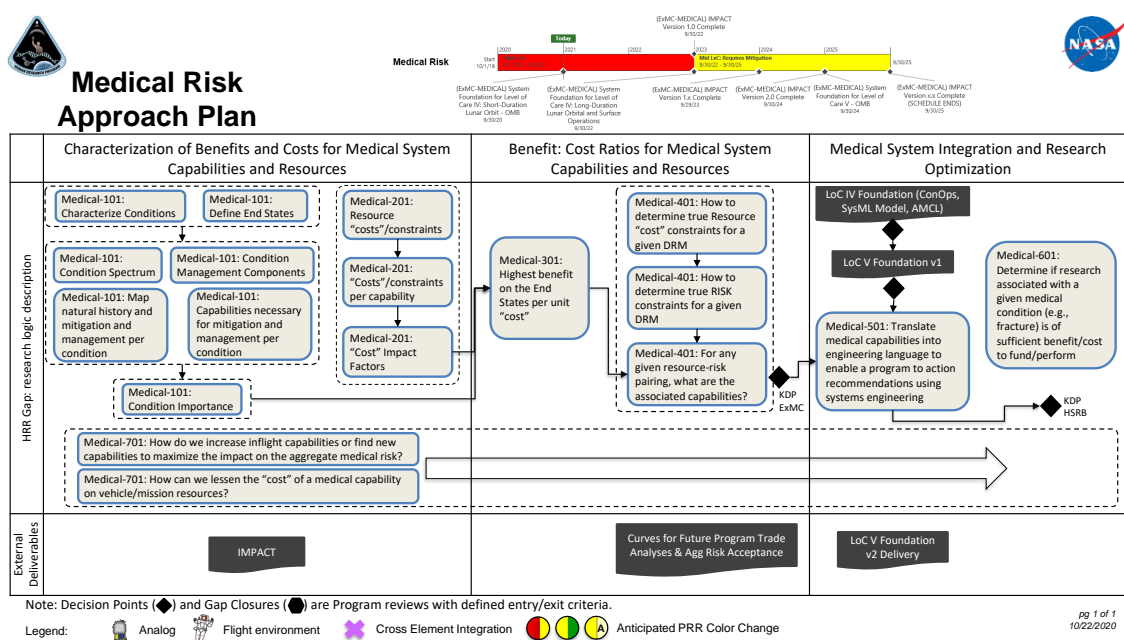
Medical Risk Approach Plan

(ExMC-MEDICAL) IMPACT Version 1.0 Complete 9/30/22

Today

Medical Risk

|2020 |2021 |2022 |2023 |2024 |2025

Start 10/1/19

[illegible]

Mid LxC: Requires Mitigation 9/30/22 - 9/30/25

9/30/25

(ExMC-MEDICAL) System Foundation for Level of Care IV: Short-Duration Lunar Orbit - OMB 9/30/20

(ExMC-MEDICAL) System Foundation for Level of Care IV: Long-Duration Lunar Orbital and Surface Operations 9/30/22

(ExMC-MEDICAL) IMPACT Version 1.x Complete 9/29/23

(ExMC-MEDICAL) IMPACT Version 2.0 Complete 9/30/24

(ExMC-MEDICAL) System Foundation for Level of Care V - OMB 9/30/24

(ExMC-MEDICAL) IMPACT Version x.x Complete (SCHEDULE ENDS) 9/30/25

Characterization of Benefits and Costs for Medical System Capabilities and Resources

Benefit: Cost Ratios for Medical System Capabilities and Resources

Medical System Integration and Research Optimization

HRR Gap: research logic description

Medical-101: Characterize Conditions

Medical-101: Define End States

Medical-101: Condition Spectrum

Medical-101: Condition Management Components

Medical-101: Map natural history and mitigation and management per condition

Medical-101: Capabilities necessary for mitigation and management per condition

Medical-101: Condition Importance

Medical-201: Resource "costs"/constraints

Medical-201: "Costs"/constraints per capability

Medical-201: "Cost" Impact Factors

Medical-301: Highest benefit on the End States per unit "cost"

Medical-401: How to determine true Resource "cost" constraints for a given DRM

Medical-401: How to determine true RISK constraints for a given DRM

Medical-401: For any given resource-risk pairing, what are the associated capabilities?

KDP ExMC

LoC IV Foundation (ConOps, SysML Model, AMCL)

LoC V Foundation v1

Medical-501: Translate medical capabilities into engineering language to enable a program to action recommendations using systems engineering

Medical-601: Determine if research associated with a given medical condition (e.g., fracture) is of sufficient benefit/cost to fund/perform

KDP HSRB

Medical-701: How do we increase inflight capabilities or find new capabilities to maximize the impact on the aggregate medical risk?

Medical-701: How can we lessen the "cost" of a medical capability on vehicle/mission resources?

External Deliverables

IMPACT

Curves for Future Program Trade Analyses & Agg Risk Acceptance

LoC V Foundation v2 Delivery

Note: Decision Points (◆) and Gap Closures (⬢) are Program reviews with defined entry/exit criteria.

Legend: Analog Flight environment Cross Element Integration A Anticipated PRR Color Change

pg 1 of 1
10/22/2020